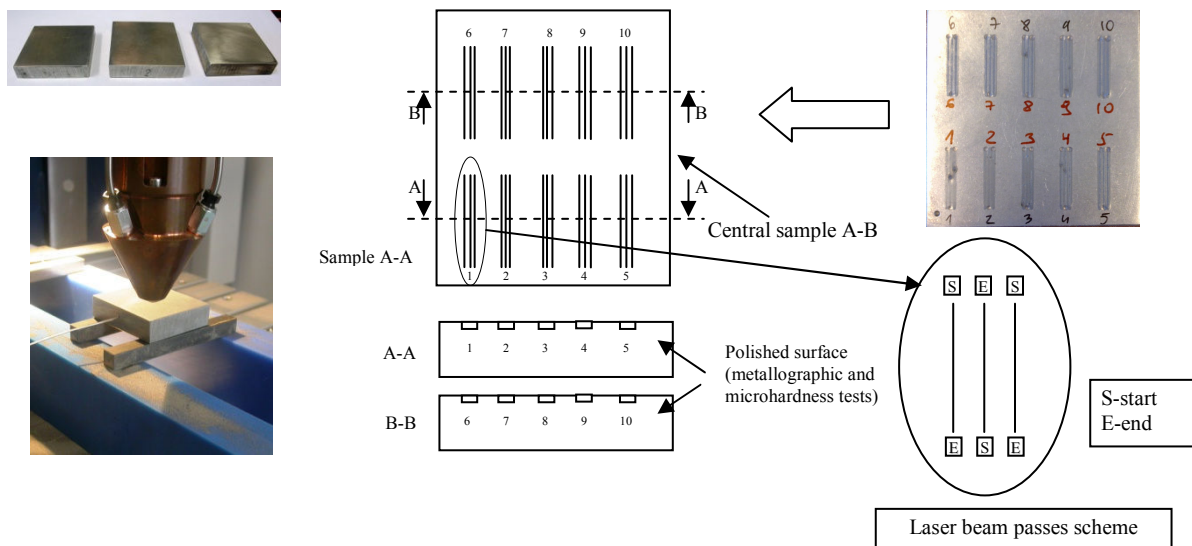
6 7 8 9 10

B B

A A

Sample A-A

1 2 3 4 5

Central sample A-B

6 7 8 9 10
6 7 8 9 10
1 2 3 4 5
1 2 3 4 5

S E S

E S E

S-start
E-end

A-A 1 2 3 4 5

B-B 6 7 8 9 10

Polished surface (metallographic and microhardness tests)

Laser beam passes scheme